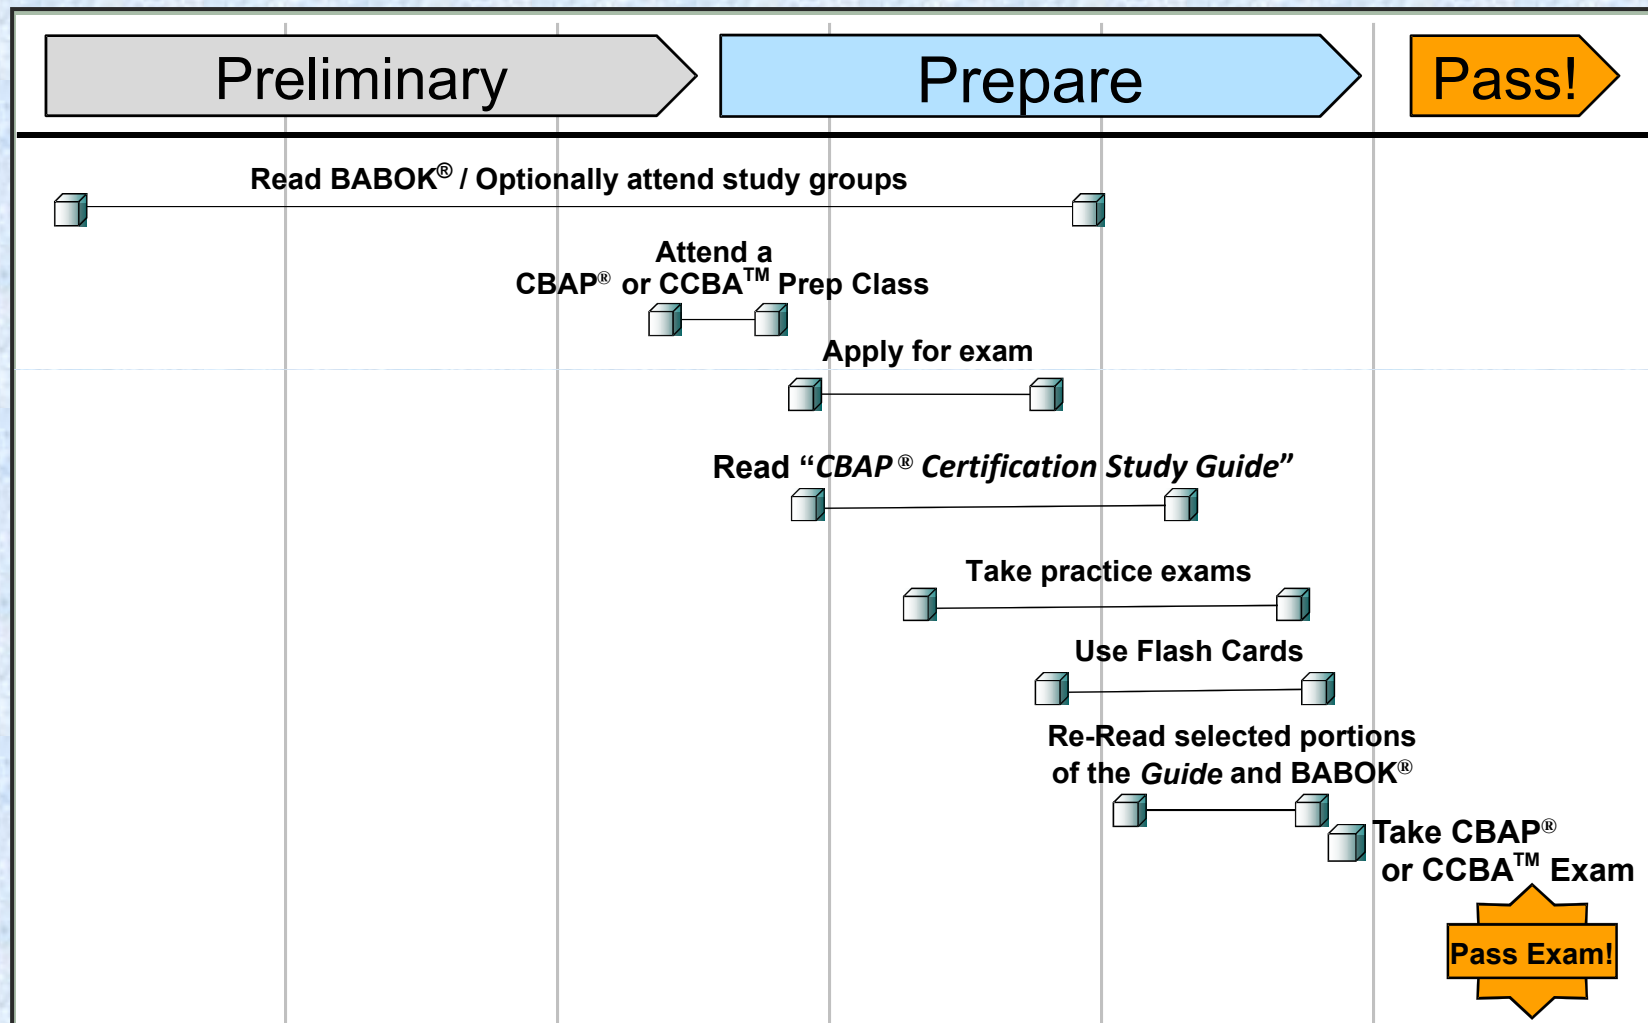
Preliminary

Prepare

Pass!

Read BABOK® / Optionally attend study groups

Attend a CBAP® or CCBA™ Prep Class

Apply for exam

Read "*CBAP® Certification Study Guide*"

Take practice exams

Use Flash Cards

Re-Read selected portions of the *Guide* and BABOK®

Take CBAP® or CCBA™ Exam

Pass Exam!